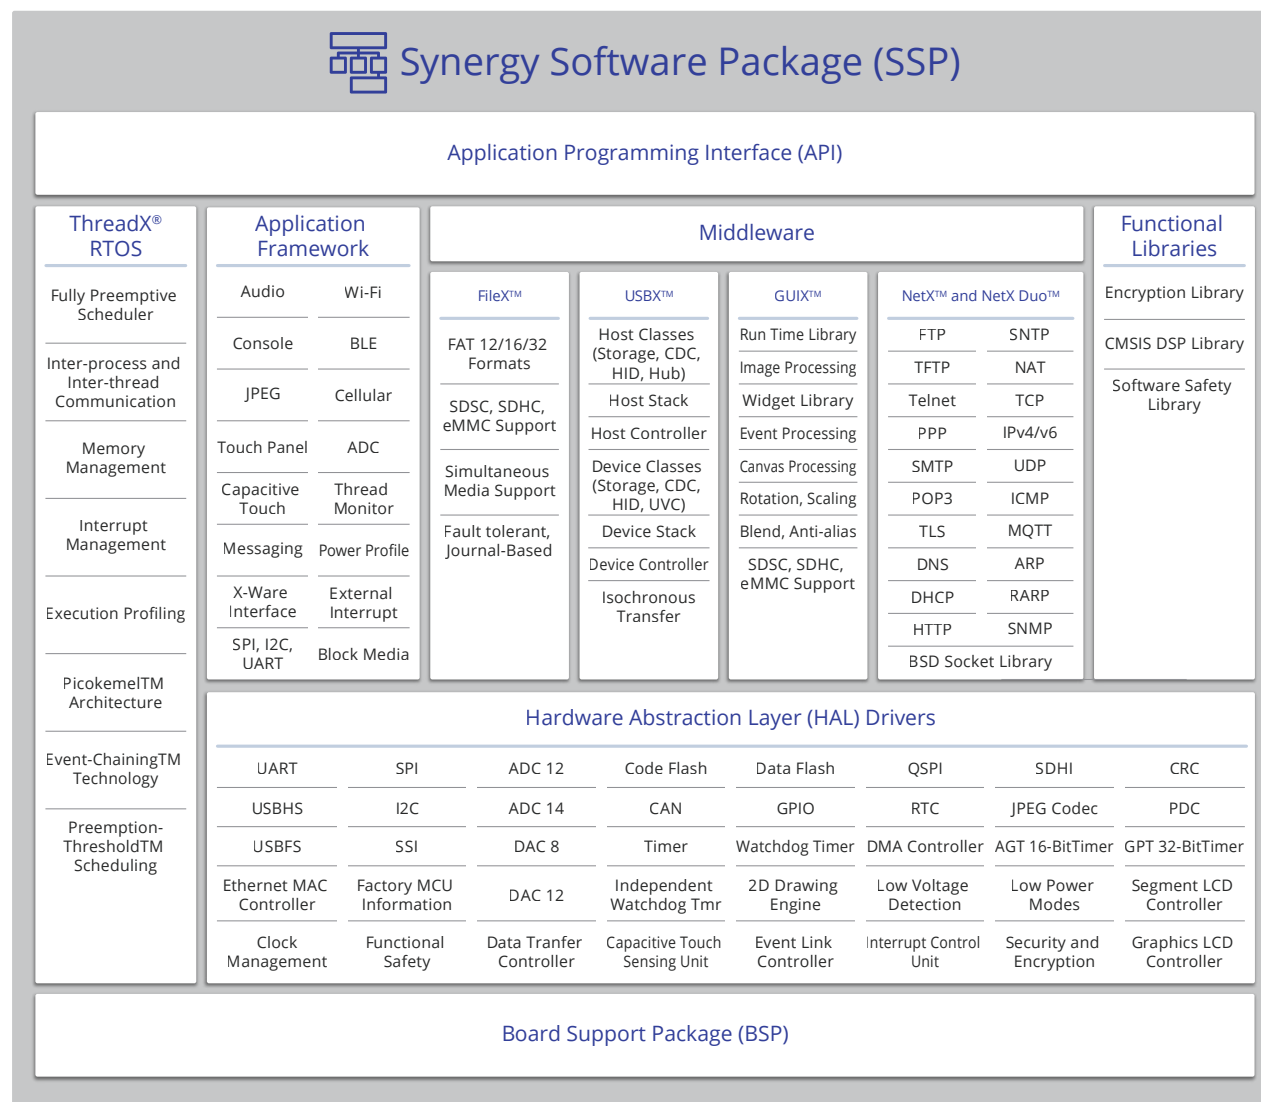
Synergy Software Package (SSP)

Application Programming Interface (API)

ThreadX® RTOS

Fully Preemptive Scheduler

Inter-process and Inter-thread Communication

Memory Management

Interrupt Management

Execution Profiling

PicokemelTM Architecture

Event-ChainingTM Technology

Preemption-ThresholdTM Scheduling

Application Framework

| Audio | Wi-Fi |
|---|---|
| Console | BLE |
| JPEG | Cellular |
| Touch Panel | ADC |
| Capacitive Touch | Thread Monitor |
| Messaging | Power Profile |
| X-Ware Interface | External Interrupt |
| SPI, I2C, UART | Block Media |

Middleware

FileX™

FAT 12/16/32 Formats

SDSC, SDHC, eMMC Support

Simultaneous Media Support

Fault tolerant, Journal-Based

USBX™

Host Classes (Storage, CDC, HID, Hub)

Host Stack

Host Controller

Device Classes (Storage, CDC, HID, UVC)

Device Stack

Device Controller

Isochronous Transfer

GUIX™

Run Time Library

Image Processing

Widget Library

Event Processing

Canvas Processing

Rotation, Scaling

Blend, Anti-alias

SDSC, SDHC, eMMC Support

NetX™ and NetX Duo™

| FTP | SNTP |
|---|---|
| TFTP | NAT |
| Telnet | TCP |
| PPP | IPv4/v6 |
| SMTP | UDP |
| POP3 | ICMP |
| TLS | MQTT |
| DNS | ARP |
| DHCP | RARP |
| HTTP | SNMP |

BSD Socket Library

Functional Libraries

Encryption Library

CMSIS DSP Library

Software Safety Library

Hardware Abstraction Layer (HAL) Drivers

| UART | SPI | ADC 12 | Code Flash | Data Flash | QSPI | SDHI | CRC |
|---|---|---|---|---|---|---|---|
| USBHS | I2C | ADC 14 | CAN | GPIO | RTC | JPEG Codec | PDC |
| USBFS | SSI | DAC 8 | Timer | Watchdog Timer | DMA Controller | AGT 16-BitTimer | GPT 32-BitTimer |
| Ethernet MAC Controller | Factory MCU Information | DAC 12 | Independent Watchdog Tmr | 2D Drawing Engine | Low Voltage Detection | Low Power Modes | Segment LCD Controller |
| Clock Management | Functional Safety | Data Tranfer Controller | Capacitive Touch Sensing Unit | Event Link Controller | Interrupt Control Unit | Security and Encryption | Graphics LCD Controller |

Board Support Package (BSP)